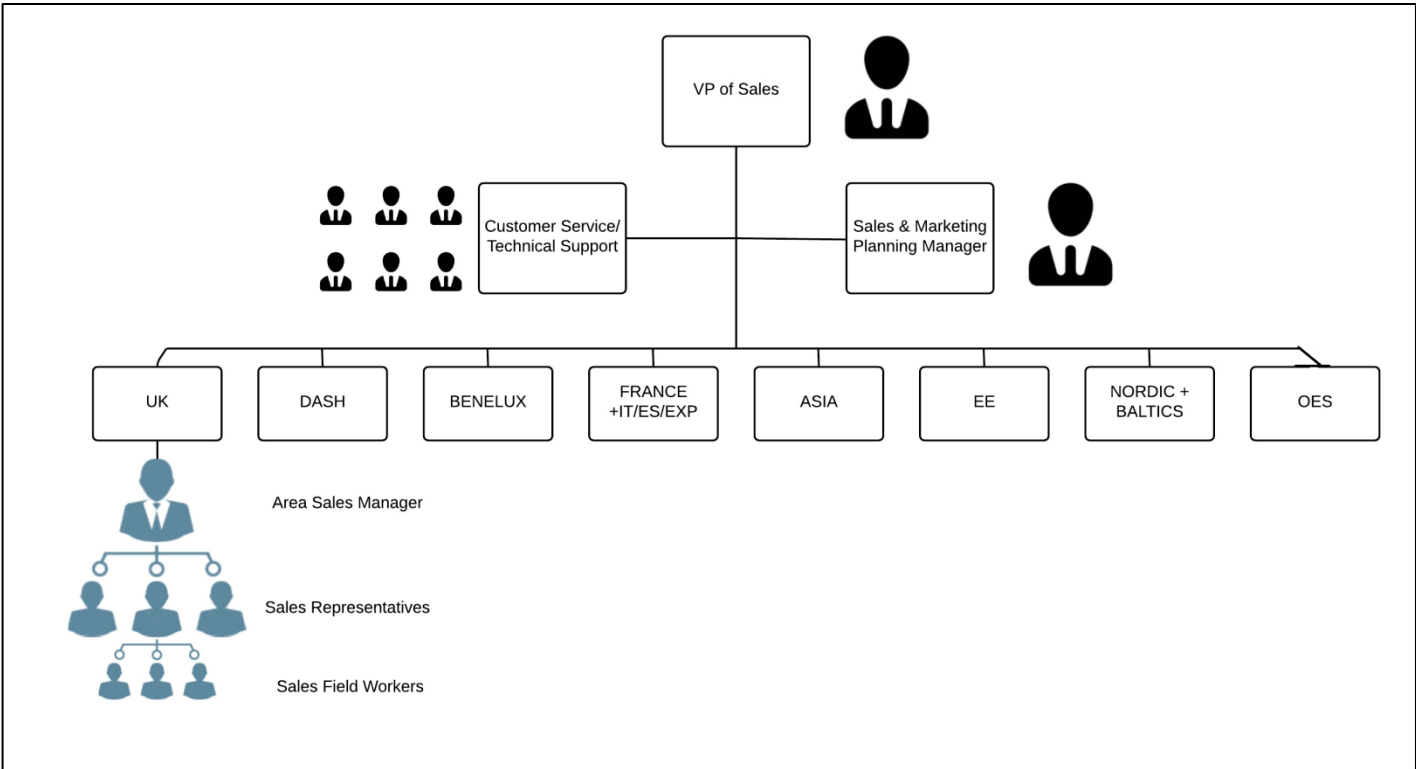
VP of Sales

Customer Service/ Technical Support

Sales & Marketing Planning Manager

UK

DASH

BENELUX

FRANCE +IT/ES/EXP

ASIA

EE

NORDIC + BALTICS

OES

Area Sales Manager

Sales Representatives

Sales Field Workers